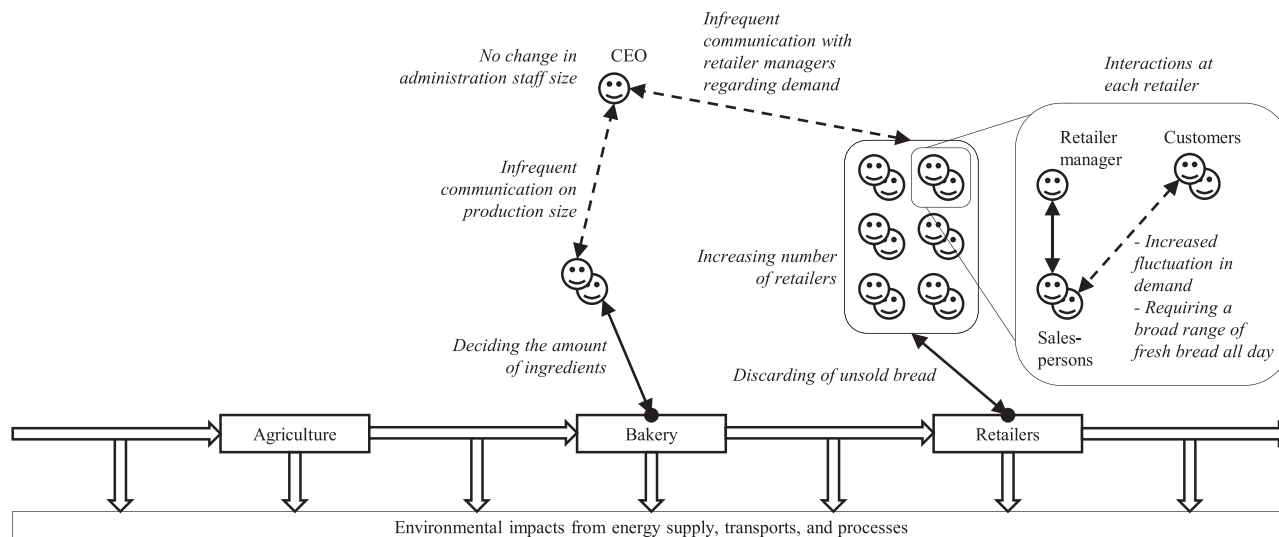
No change in administration staff size

CEO

Infrequent communication with retailer managers regarding demand

Interactions at each retailer

Infrequent communication on production size

Retailer manager

Customers

Increasing number of retailers

- Increased fluctuation in demand
- Requiring a broad range of fresh bread all day

Sales-persons

Deciding the amount of ingredients

Discarding of unsold bread

Agriculture

Bakery

Retailers

Environmental impacts from energy supply, transports, and processes